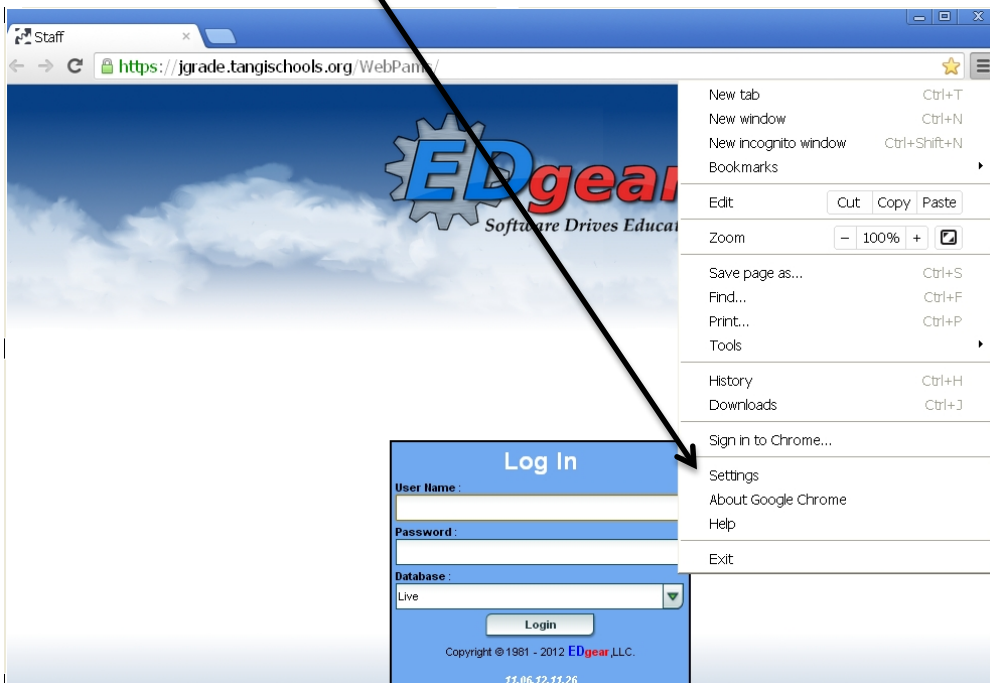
Staff ×

https://jgrade.tangischools.org/WebPam/

EDgear
Software Drives Educat

New tab Ctrl+T
New window Ctrl+N
New incognito window Ctrl+Shift+N
Bookmarks

Edit Cut Copy Paste

Zoom − 100% +

Save page as... Ctrl+S
Find... Ctrl+F
Print... Ctrl+P
Tools

History Ctrl+H
Downloads Ctrl+J

Sign in to Chrome...

Settings
About Google Chrome
Help

Exit

Log In
User Name :
Password :
Database :
Live
Login
Copyright © 1981 - 2012 EDgear,LLC.
11.06.12.11.26